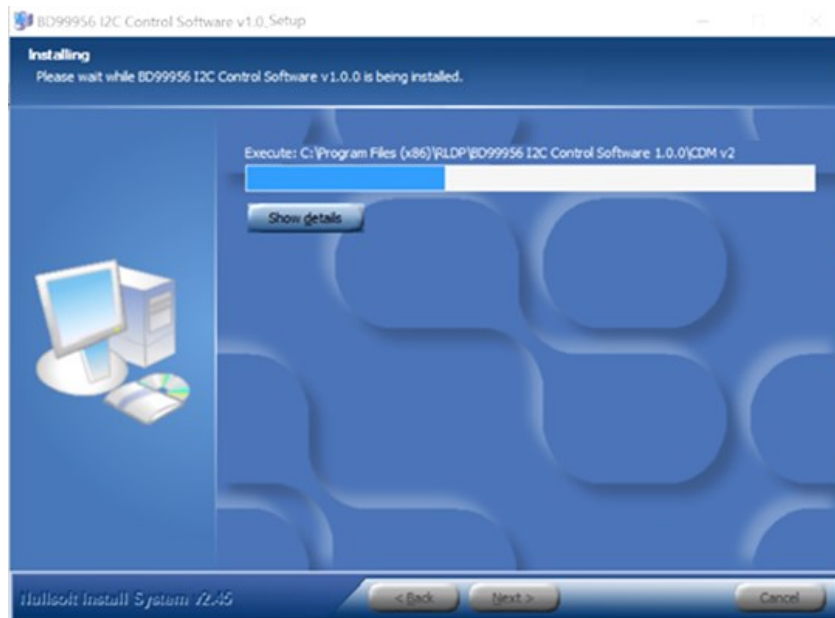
BD99956 I2C Control Software v1.0 Setup

Installing
Please wait while BD99956 I2C Control Software v1.0.0 is being installed.

Execute: C:\Program Files (x86)\RLDP\BD99956 I2C Control Software 1.0.0\CDM v2

Show details

Nullsoft Install System v2.46

< Back

Next >

Cancel